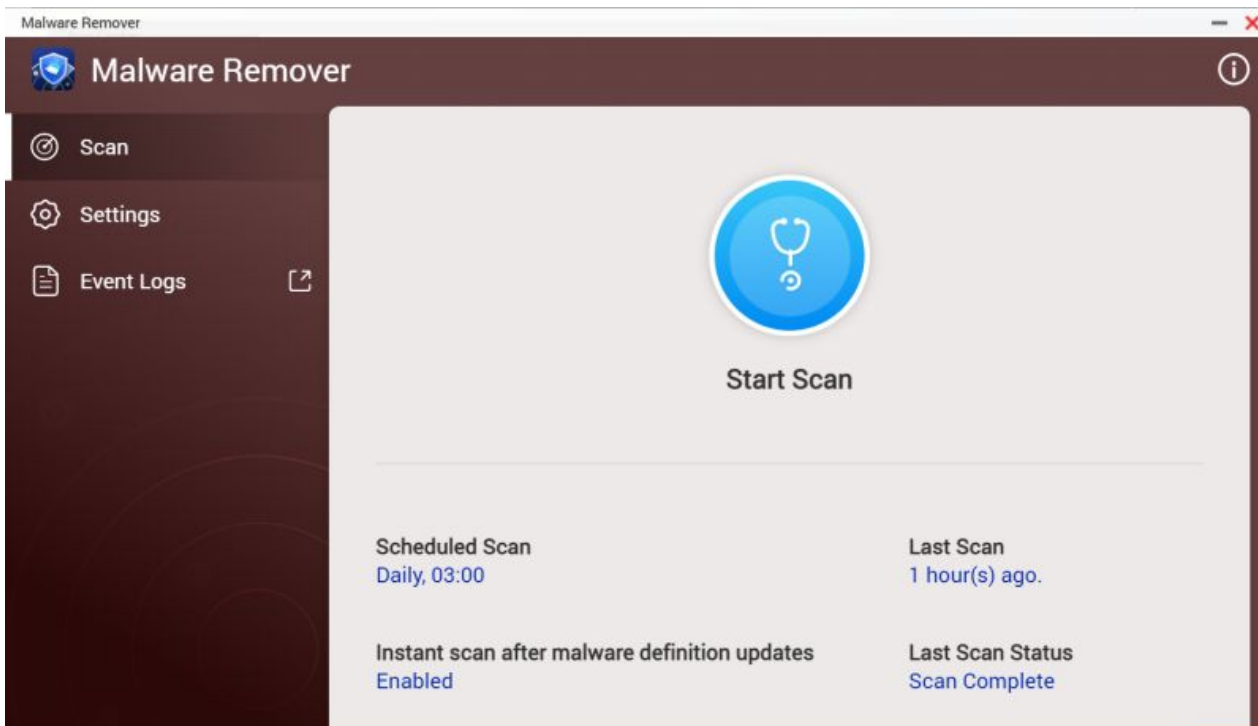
Malware Remover

Malware Remover

Scan

Settings

Event Logs

Start Scan

Scheduled Scan
Daily, 03:00

Last Scan
1 hour(s) ago.

Instant scan after malware definition updates
Enabled

Last Scan Status
Scan Complete